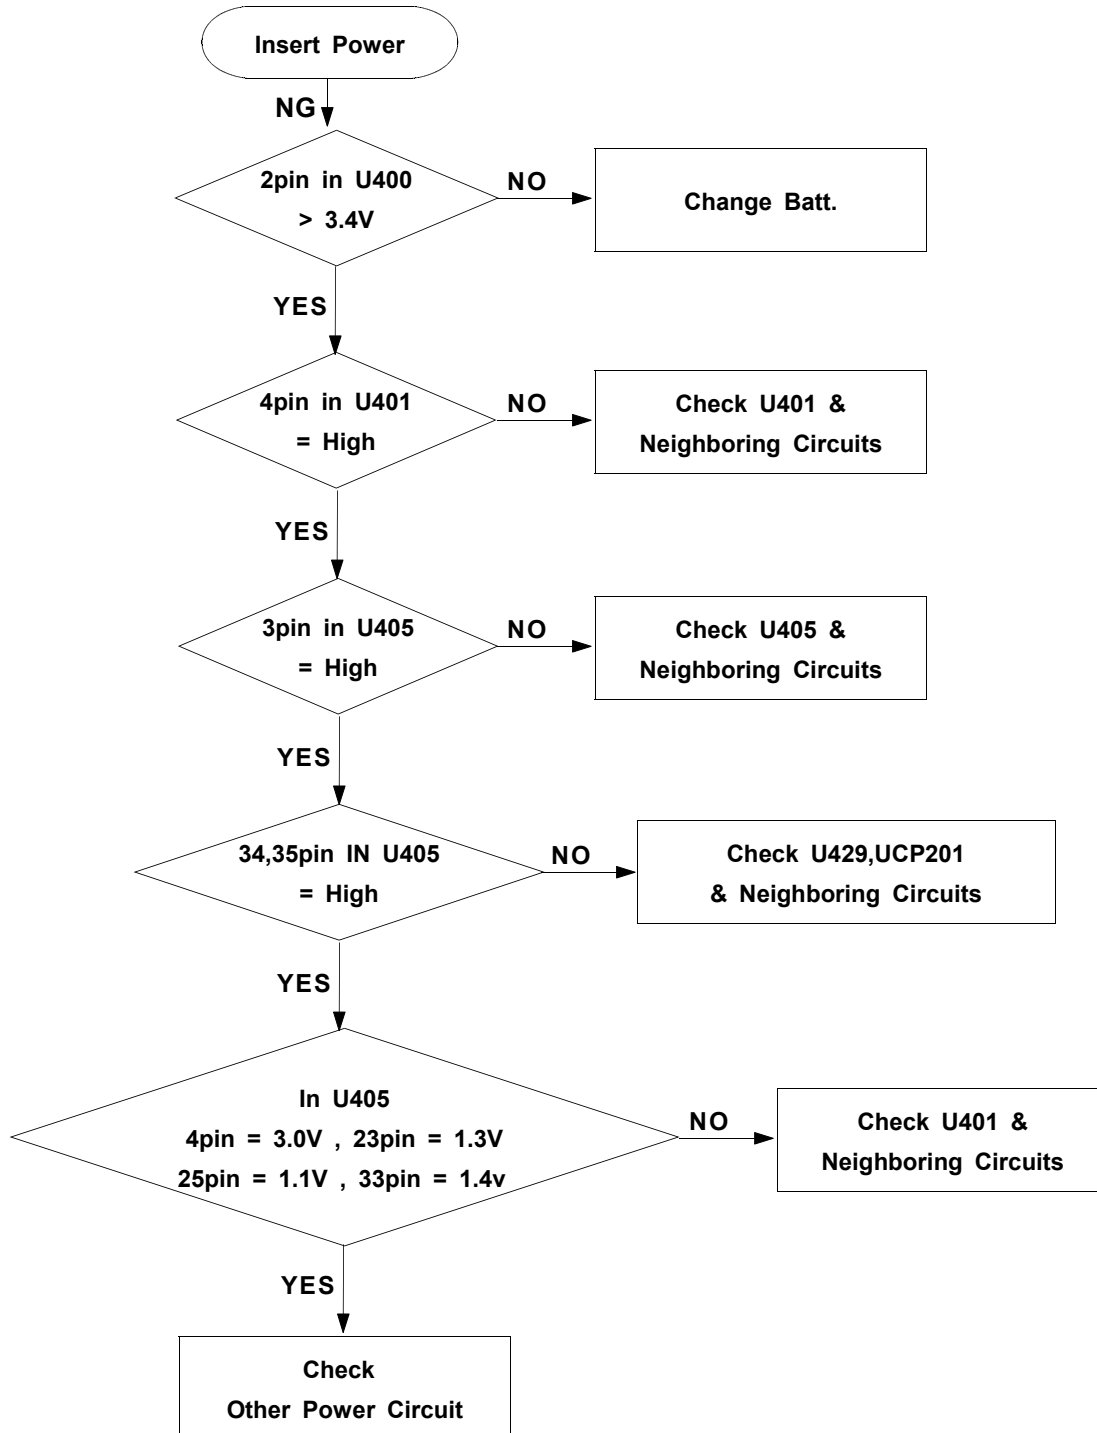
Insert Power

NG

2pin in U400
> 3.4V

NO

Change Batt.

YES

4pin in U401
= High

NO

Check U401 &
Neighboring Circuits

YES

3pin in U405
= High

NO

Check U405 &
Neighboring Circuits

YES

34,35pin IN U405
= High

NO

Check U429,UCP201
& Neighboring Circuits

YES

In U405
4pin = 3.0V , 23pin = 1.3V
25pin = 1.1V , 33pin = 1.4v

NO

Check U401 &
Neighboring Circuits

YES

Check
Other Power Circuit